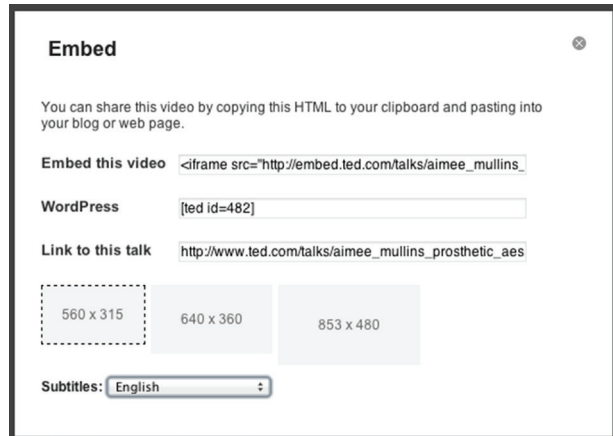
Embed

You can share this video by copying this HTML to your clipboard and pasting into your blog or web page.

Embed this video <iframe src="http://embed.ted.com/talks/aimee_mullins_

WordPress [ted id=482]

Link to this talk http://www.ted.com/talks/aimee_mullins_prosthetic_aes

560 x 315

640 x 360

853 x 480

Subtitles: English